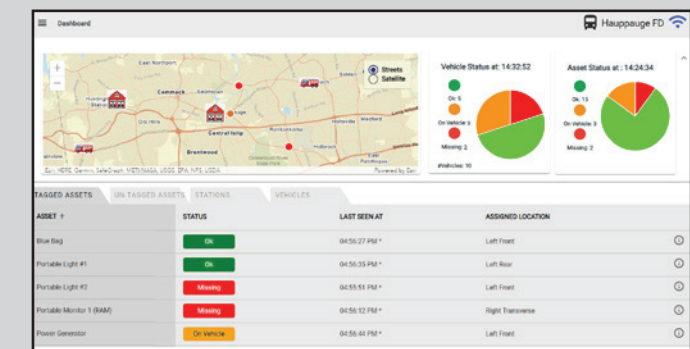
Dashboard

Hauppauge FD

East Northport

Commack

Huntington Station

Dix Hills

Central Islip

Ronkonkoma

Brentwood

Holbrook

Holtsville

Medford

Streets

Satellite

Esri, HERE, Garmin, SafeGraph, METI/NASA, USGS, EPA, NPS, USDA

Powered by Esri

Vehicle Status at : 14:32:52

Ok: 5

On Vehicle: 3

Missing: 2

#Vehicles: 10

Asset Status at : 14:24:34

Ok: 13

On Vehicle: 3

Missing: 2

TAGGED ASSETS

UN TAGGED ASSETS

STATIONS

VEHICLES

| ASSET ↑ | STATUS | LAST SEEN AT | ASSIGNED LOCATION |
|---|---|---|---|
| Blue Bag | Ok | 04:56:27 PM * | Left Front |
| Portable Light #1 | Ok | 04:56:35 PM * | Left Rear |
| Portable Light #2 | Missing | 04:55:51 PM * | Left Front |
| Portable Monitor 1 (RAM) | Missing | 04:56:12 PM * | Right Transverse |
| Power Generator | On Vehicle | 04:56:44 PM * | Left Front |